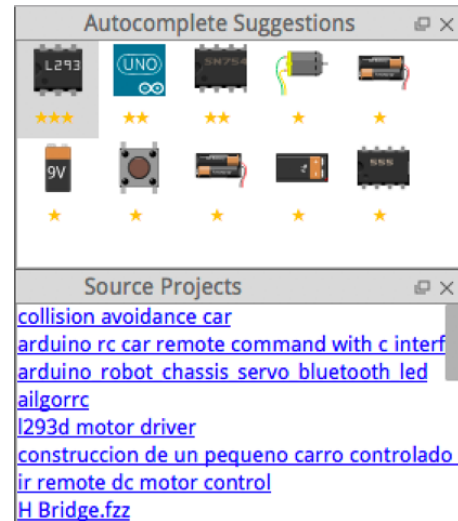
Autocomplete Suggestions

L293
UNO
SN754
9V
555

★★★ ★★ ★★ ★ ★
★ ★ ★ ★ ★

Source Projects

collision avoidance car
arduino rc car remote command with c interf
arduino_robot_chassis_servo_bluetooth_led
ailgorrc
l293d motor driver
construccion de un pequeno carro controlado
ir remote dc motor control
H Bridge.fzz